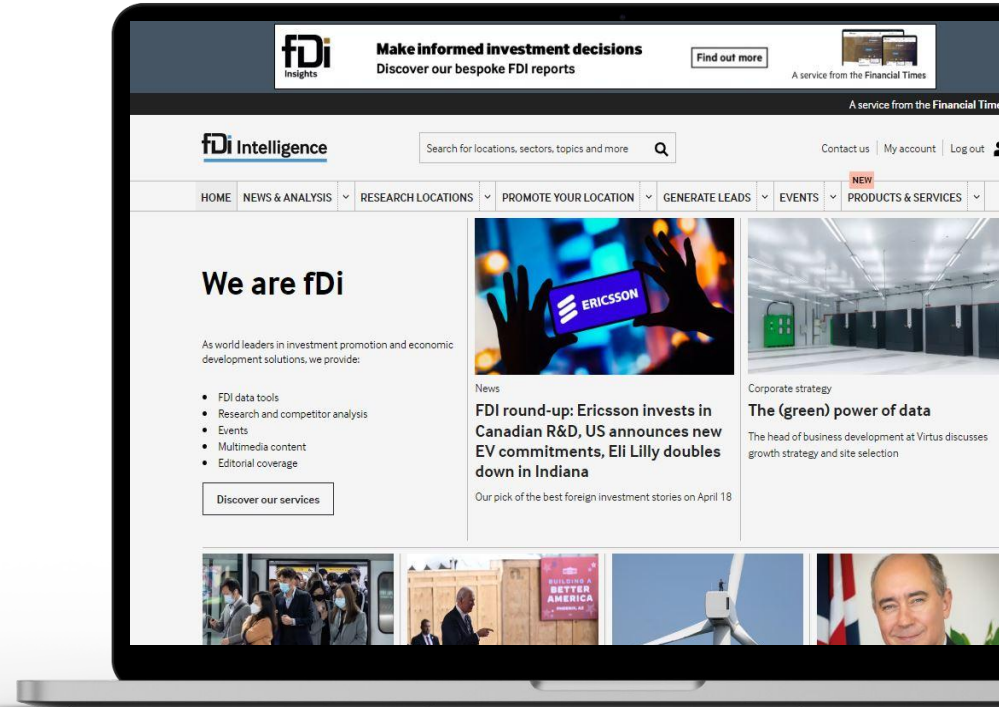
fDi Insights

Make informed investment decisions
Discover our bespoke FDI reports

Find out more

A service from the Financial Times

A service from the Financial Tim

fDi Intelligence

Search for locations, sectors, topics and more

Contact us | My account | Log out

HOME | NEWS & ANALYSIS | RESEARCH LOCATIONS | PROMOTE YOUR LOCATION | GENERATE LEADS | EVENTS | NEW PRODUCTS & SERVICES

We are fDi

As world leaders in investment promotion and economic development solutions, we provide:

- FDI data tools
- Research and competitor analysis
- Events
- Multimedia content
- Editorial coverage

Discover our services

ERICSSON

News

FDI round-up: Ericsson invests in Canadian R&D, US announces new EV commitments, Eli Lilly doubles down in Indiana

Our pick of the best foreign investment stories on April 18

Corporate strategy

The (green) power of data

The head of business development at Virtus discusses growth strategy and site selection

BUILDING A BETTER AMERICA